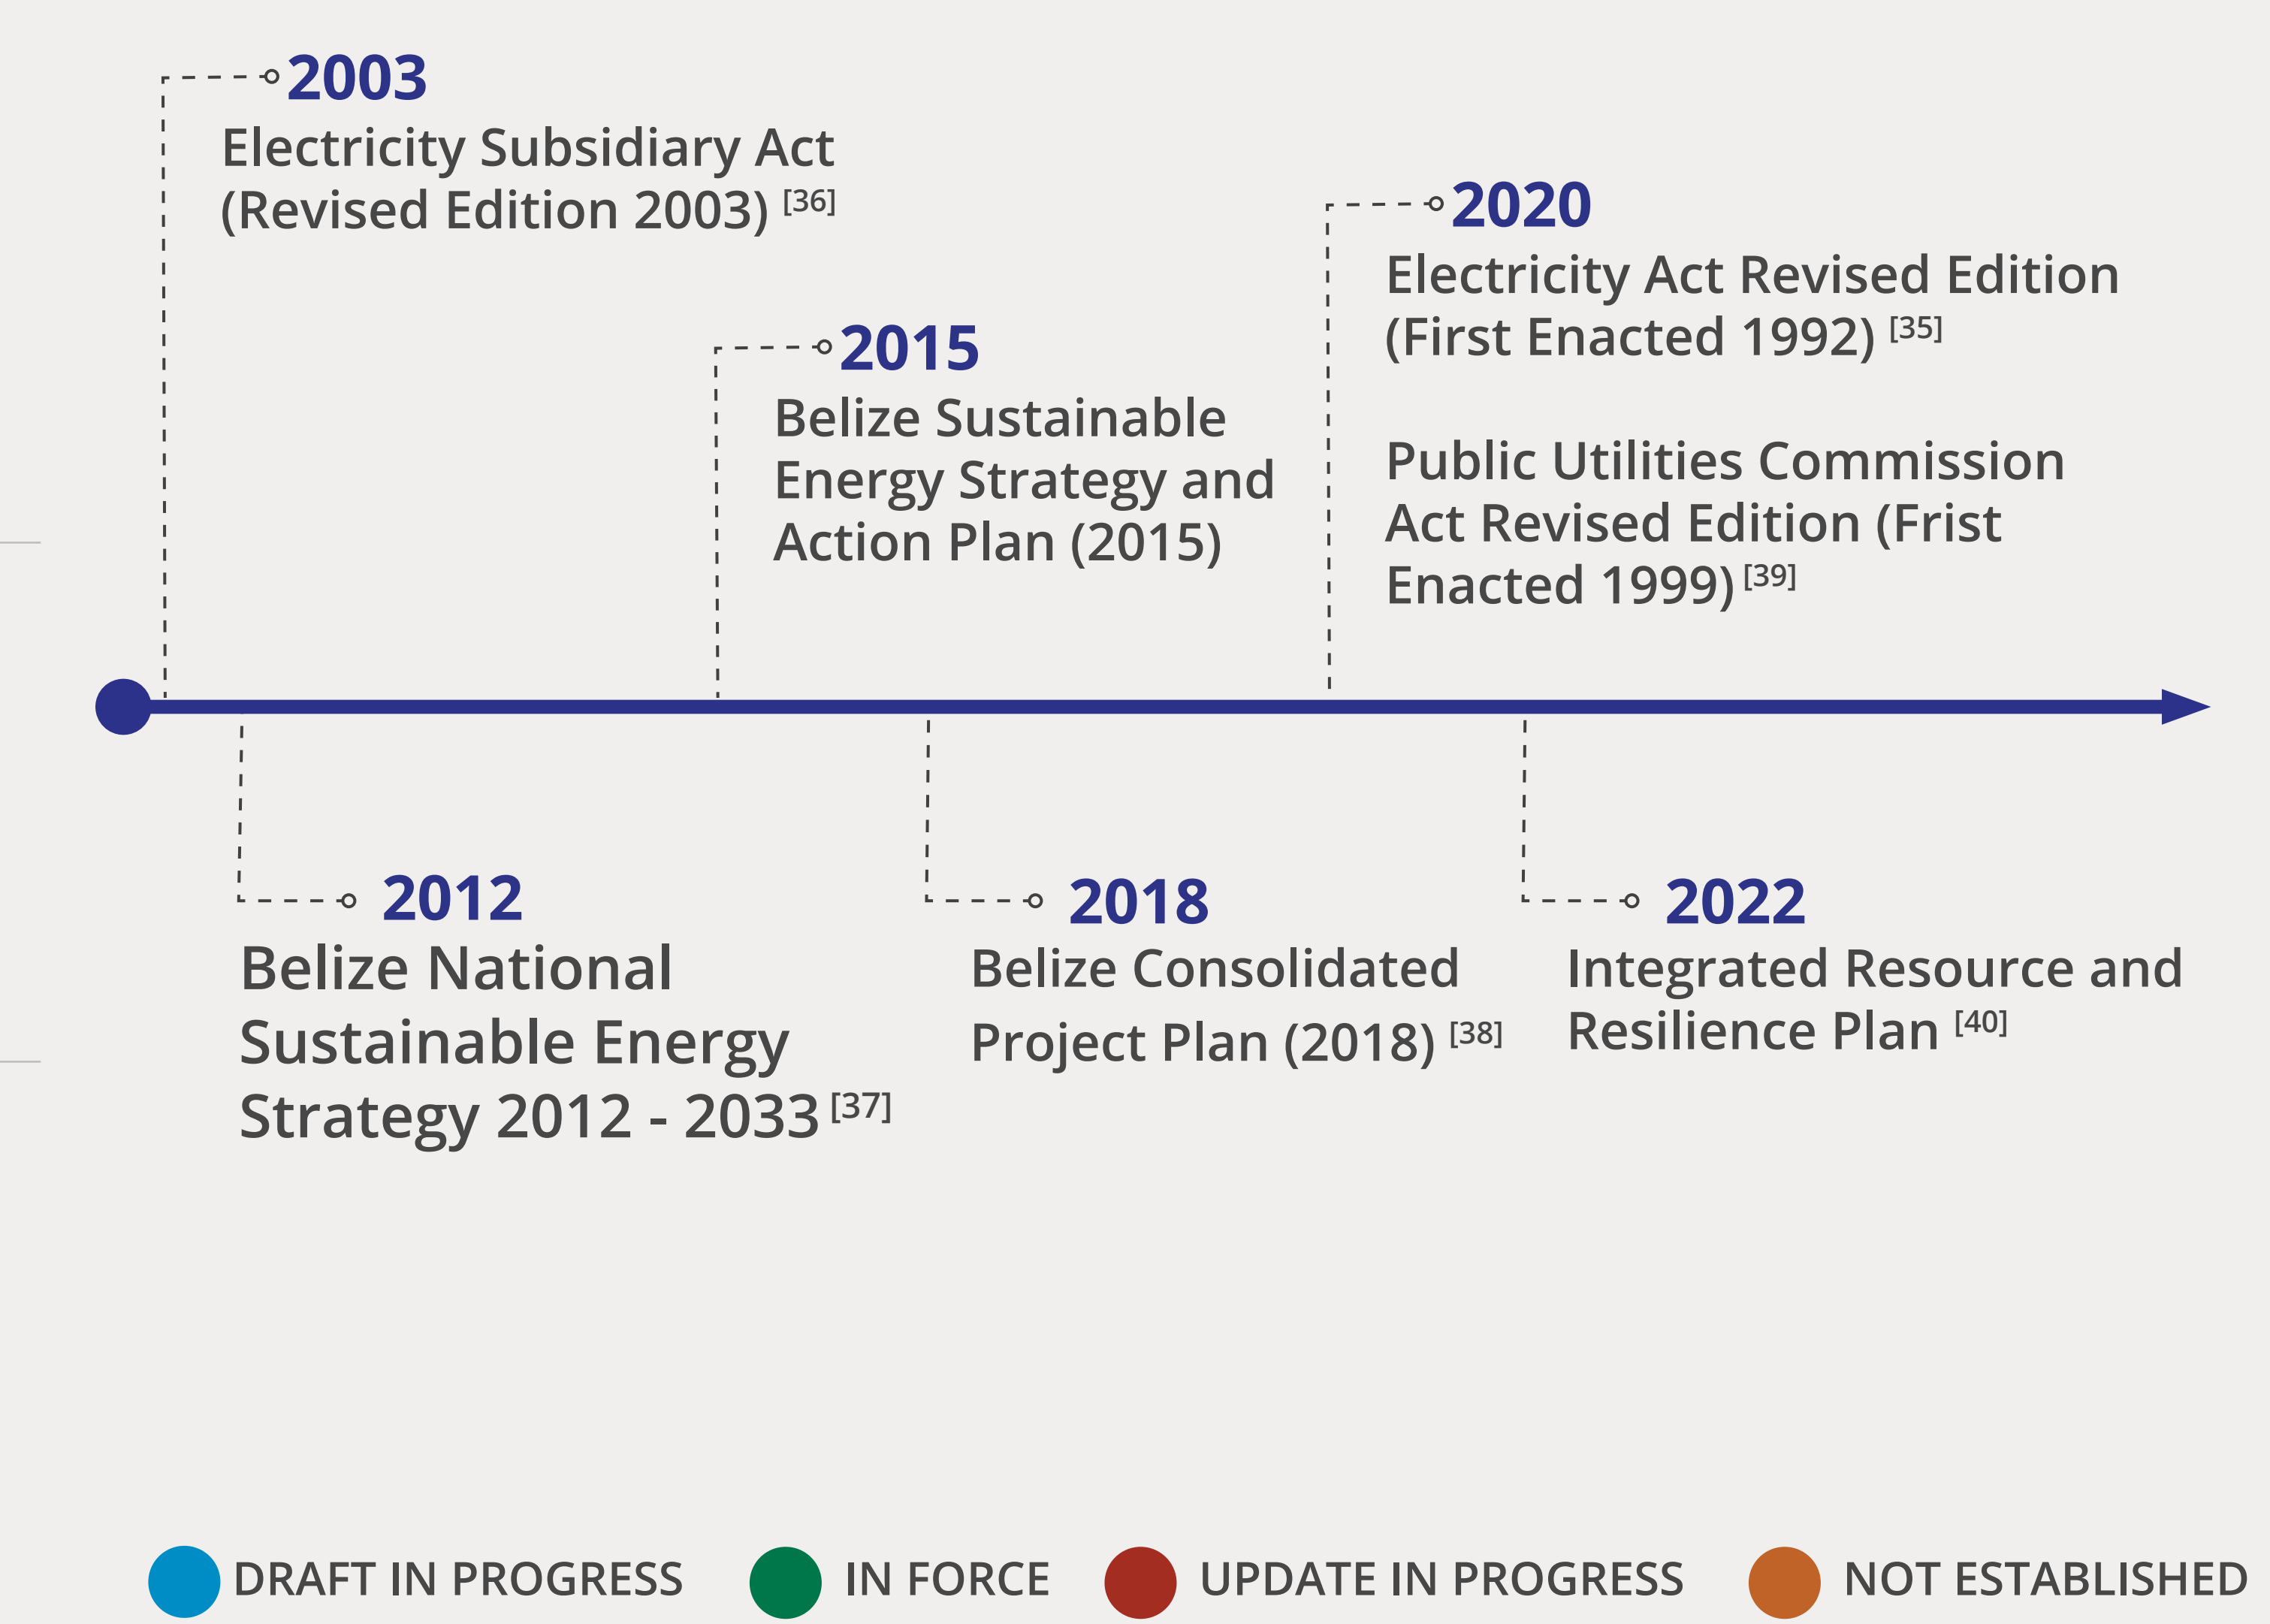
2003
Electricity Subsidiary Act (Revised Edition 2003) [36]

2015
Belize Sustainable Energy Strategy and Action Plan (2015)

2020
Electricity Act Revised Edition (First Enacted 1992) [35]

Public Utilities Commission Act Revised Edition (Frist Enacted 1999) [39]

2012
Belize National Sustainable Energy Strategy 2012 - 2033 [37]

2018
Belize Consolidated Project Plan (2018) [38]

2022
Integrated Resource and Resilience Plan [40]

DRAFT IN PROGRESS
IN FORCE
UPDATE IN PROGRESS
NOT ESTABLISHED